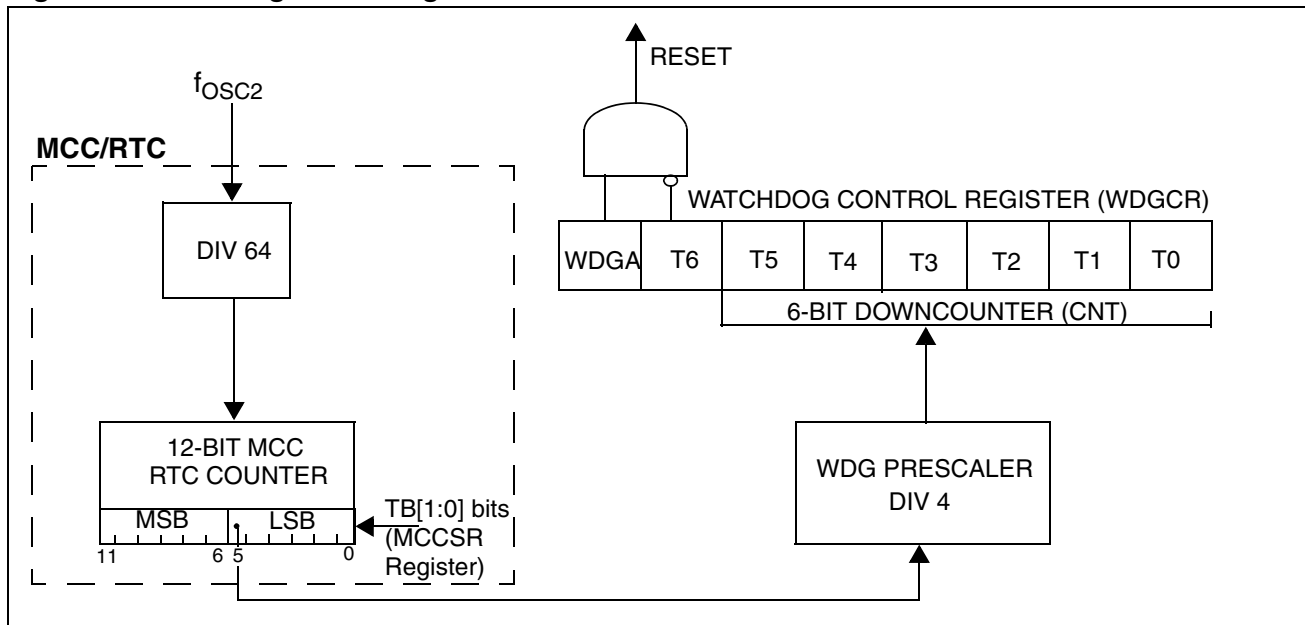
RESET

$f_{OSC2}$

MCC/RTC

DIV 64

12-BIT MCC RTC COUNTER

MSB

LSB

11

6

5

0

TB[1:0] bits (MCCSR Register)

WATCHDOG CONTROL REGISTER (WDGCR)

| WDGA | T6 | T5 | T4 | T3 | T2 | T1 | T0 |
|---|---|---|---|---|---|---|---|

6-BIT DOWNCOUNTER (CNT)

WDG PRESCALER DIV 4